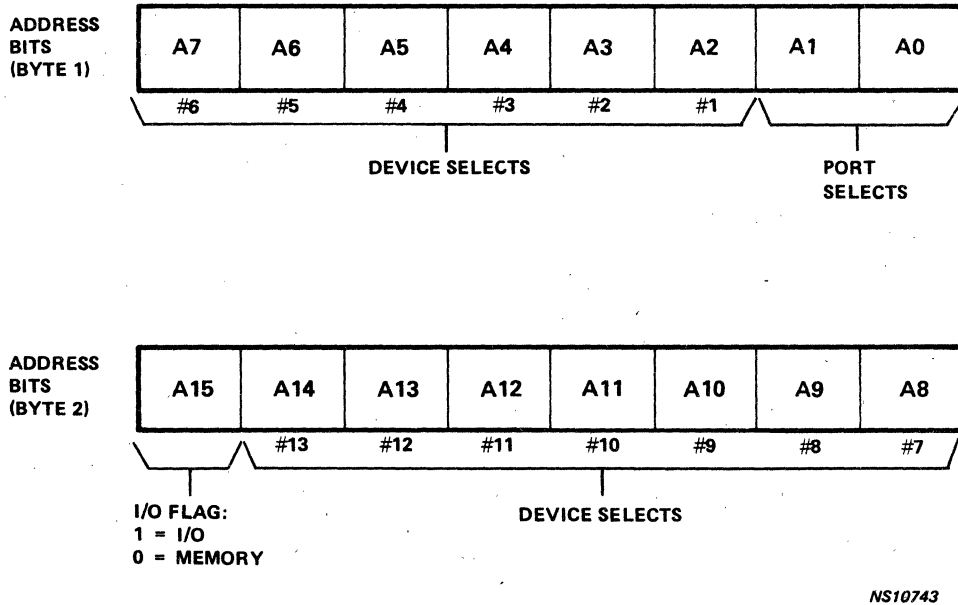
ADDRESS BITS (BYTE 1)

| A7 | A6 | A5 | A4 | A3 | A2 | A1 | A0 |
|---|---|---|---|---|---|---|---|
| #6 | #5 | #4 | #3 | #2 | #1 | | |

DEVICE SELECTS

PORT SELECTS

ADDRESS BITS (BYTE 2)

| A15 | A14 | A13 | A12 | A11 | A10 | A9 | A8 |
|---|---|---|---|---|---|---|---|
| | #13 | #12 | #11 | #10 | #9 | #8 | #7 |

I/O FLAG:
1 = I/O
0 = MEMORY

DEVICE SELECTS

NS10743